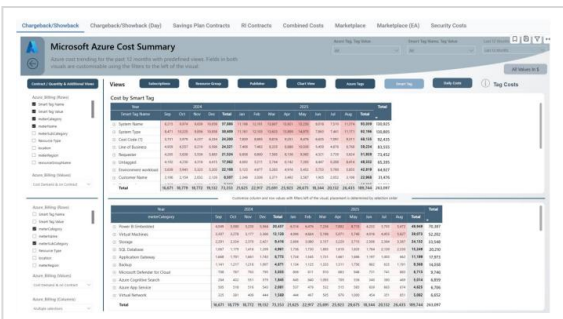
Chargeback/Showback | Chargeback/Showback (Day) | Savings Plan Contracts | RI Contracts | Combined Costs | Marketplace | Marketplace (EA) | Security Costs

Microsoft Azure Cost Summary

All Values in $

Views

Subscription | Resource Group | Publisher | Chart View | Azure Tags | Smart Tag | Daily Costs

Tag Costs

Cost by Smart Tag

| Smart Tag Name | Total |
|---|---|
| System Name | |
| System Type | |
| Cost Center | |
| Line of Business | |
| Requestor | |
| Untagged | |
| Environment workload | |
| Customer Name | |
| Total | |

| meterCategory | Total |
|---|---|
| Power BI Embedded | |
| Virtual Machines | |
| Storage | |
| SQL Database | |
| Application Gateway | |
| Backup | |
| Microsoft Defender for Cloud | |
| Azure Cognitive Search | |
| Azure App Service | |
| Virtual Network | |
| Total | |